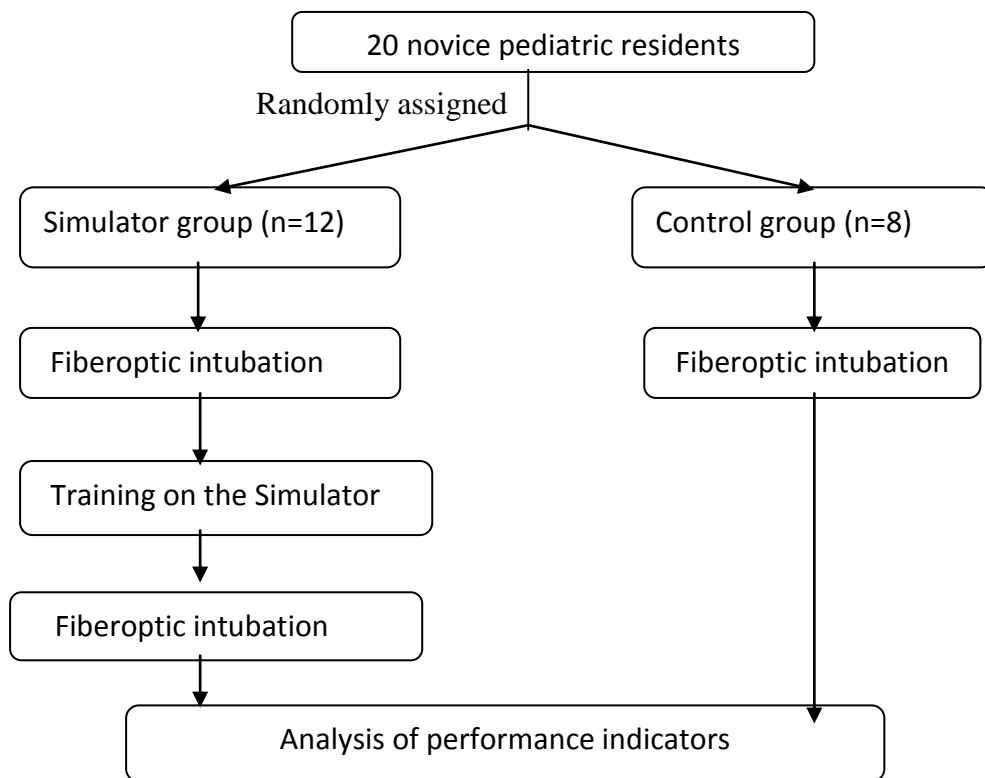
20 novice pediatric residents

Randomly assigned

Simulator group (n=12)

Control group (n=8)

Fiberoptic intubation

Fiberoptic intubation

Training on the Simulator

Fiberoptic intubation

Analysis of performance indicators